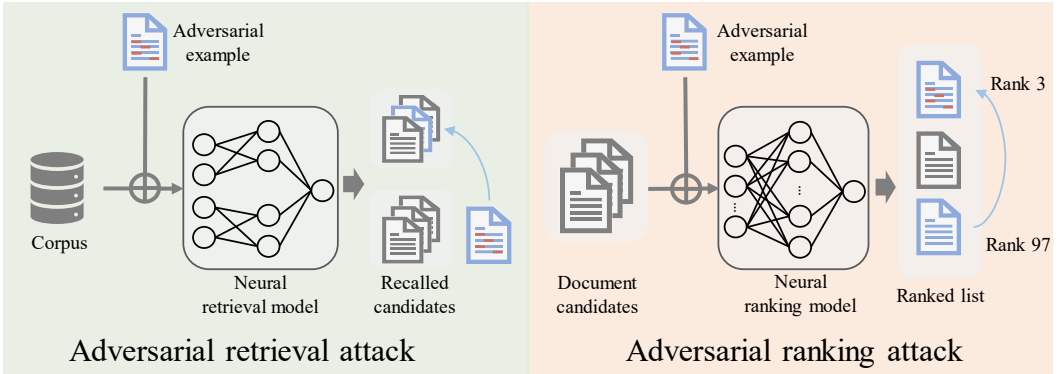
Adversarial example

Corpus

Neural retrieval model

Recalled candidates

Adversarial retrieval attack

Adversarial example

Document candidates

Neural ranking model

Rank 3

Rank 97

Ranked list

Adversarial ranking attack